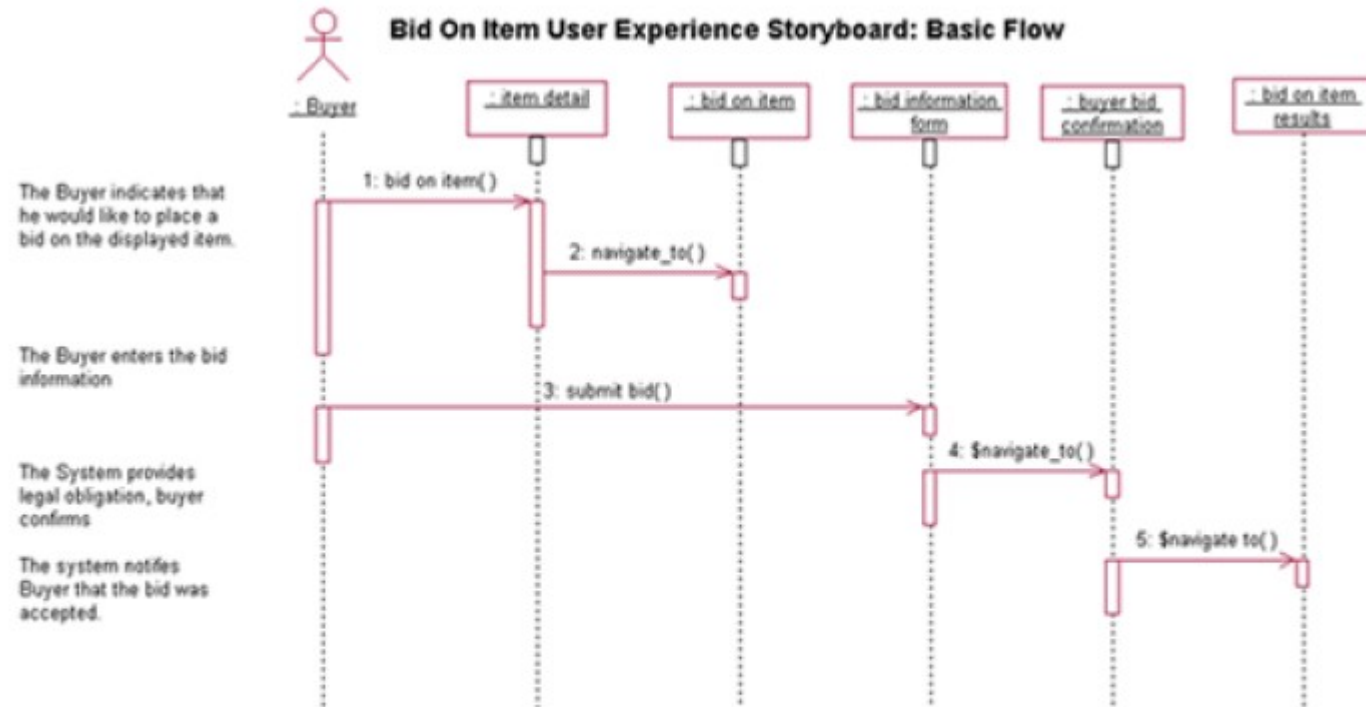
Bid On Item User Experience Storyboard: Basic Flow

: Buyer

: item detail

: bid on item

: bid information form

: buyer bid confirmation

: bid on item results

The Buyer indicates that he would like to place a bid on the displayed item.

1: bid on item( )

2: navigate_to( )

The Buyer enters the bid information

3: submit bid( )

The System provides legal obligation, buyer confirms

4: $navigate_to( )

The system notifies Buyer that the bid was accepted.

5: $navigate to( )